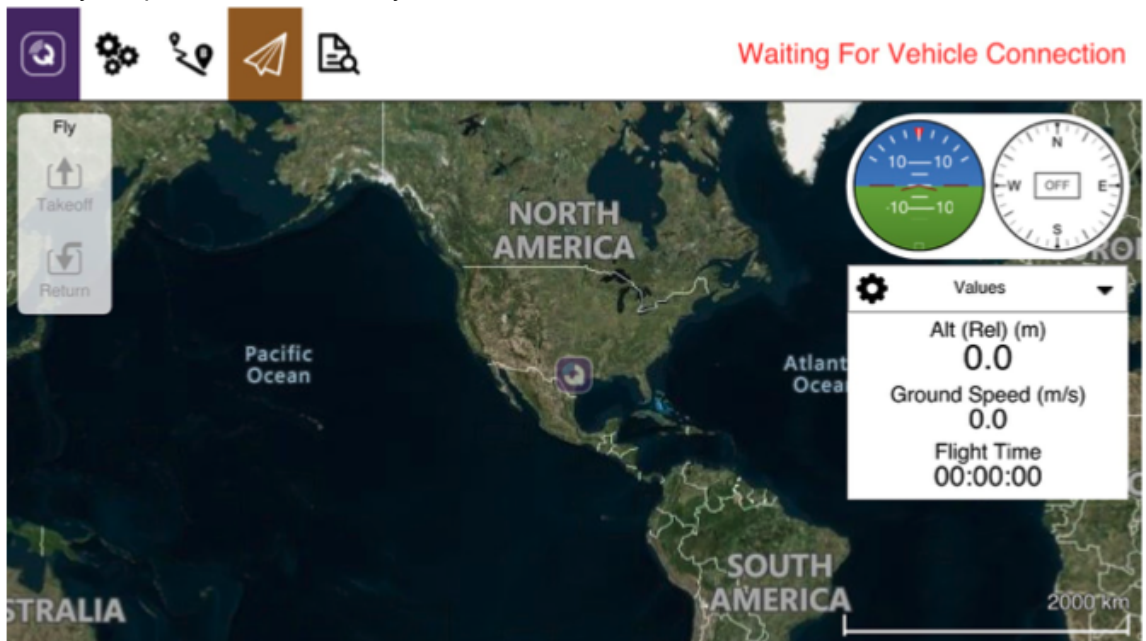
Waiting For Vehicle Connection

Fly

Takeoff

Return

NORTH AMERICA

Pacific Ocean

Atlant Ocea

SOUTH AMERICA

STRALIA

10 10

-10 10

N

W

OFF

E

S

Values

Alt (Rel) (m)
0.0

Ground Speed (m/s)
0.0

Flight Time
00:00:00

2000 km